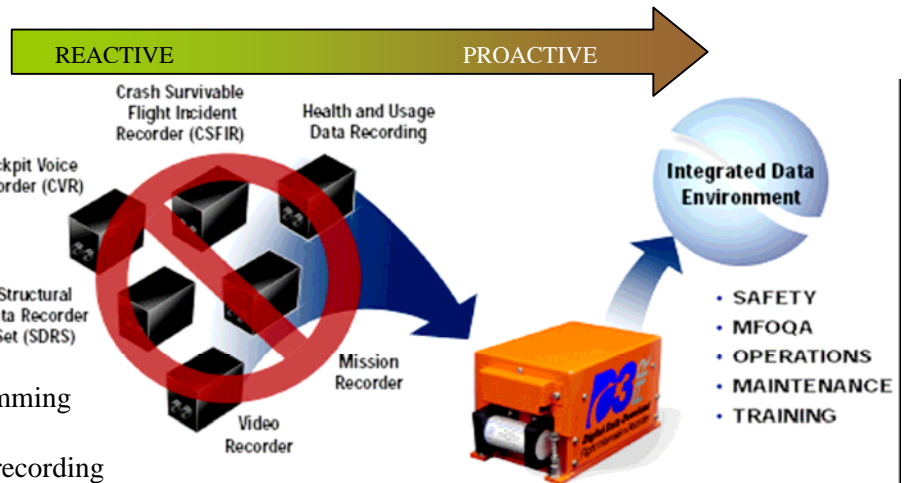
REACTIVE

PROACTIVE

Crash Survivable Flight Incident Recorder (CSFIR)

Health and Usage Data Recording

ckpit Voice order (CVR)

Structural ta Recorder Set (SDRS)

Mission Recorder

Video Recorder

mming

recording

Integrated Data Environment

• SAFETY
• MFOQA
• OPERATIONS
• MAINTENANCE
• TRAINING